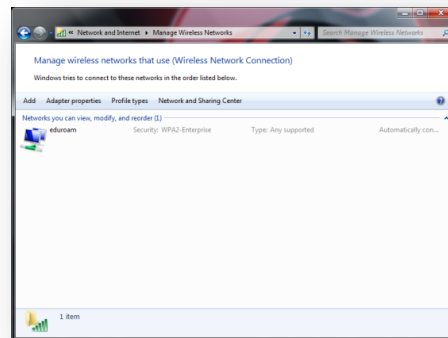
« Network and Internet ▸ Manage Wireless Networks

Search Manage Wireless Networks

Manage wireless networks that use (Wireless Network Connection)

Windows tries to connect to these networks in the order listed below.

Add Adapter properties Profile types Network and Sharing Center

Networks you can view, modify, and reorder (1)

eduroam Security: WPA2-Enterprise Type: Any supported Automatically con...

1 item